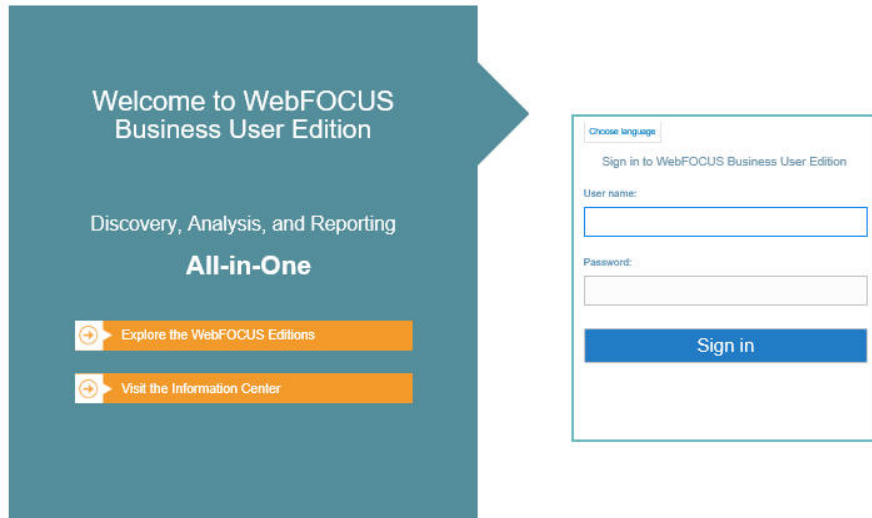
Welcome to WebFOCUS Business User Edition

Discovery, Analysis, and Reporting

All-in-One

Explore the WebFOCUS Editions

Visit the Information Center

Choose language

Sign in to WebFOCUS Business User Edition

User name:

Password:

Sign in